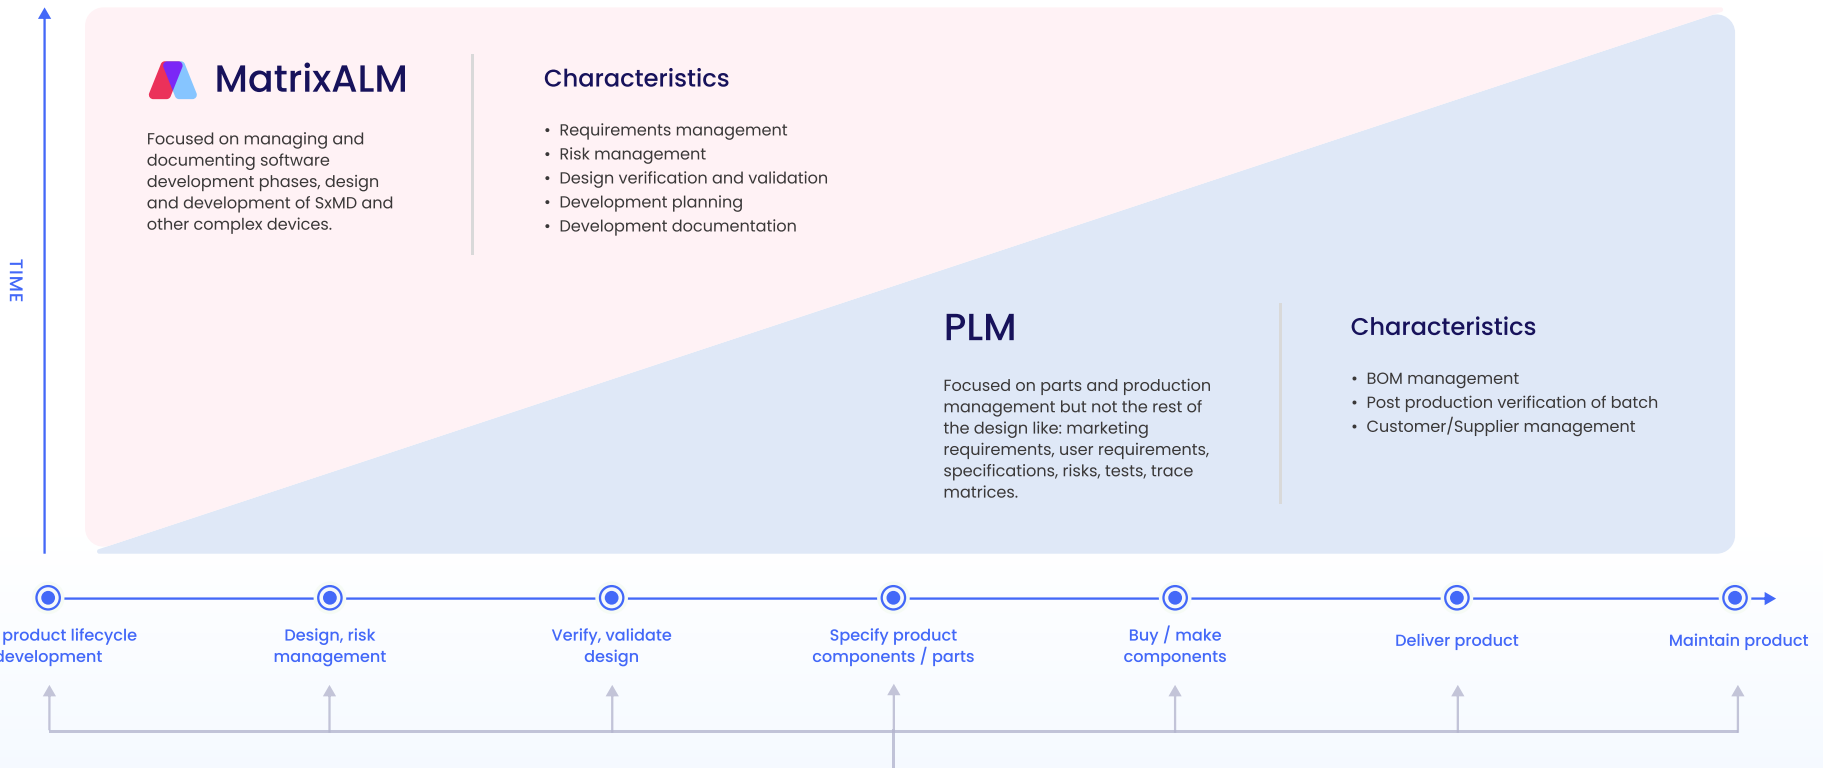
TIME

MatrixALM

Focused on managing and documenting software development phases, design and development of SxMD and other complex devices.

Characteristics

• Requirements management
• Risk management
• Design verification and validation
• Development planning
• Development documentation

PLM

Focused on parts and production management but not the rest of the design like: marketing requirements, user requirements, specifications, risks, tests, trace matrices.

Characteristics

• BOM management
• Post production verification of batch
• Customer/Supplier management

product lifecycle development

Design, risk management

Verify, validate design

Specify product components / parts

Buy / make components

Deliver product

Maintain product